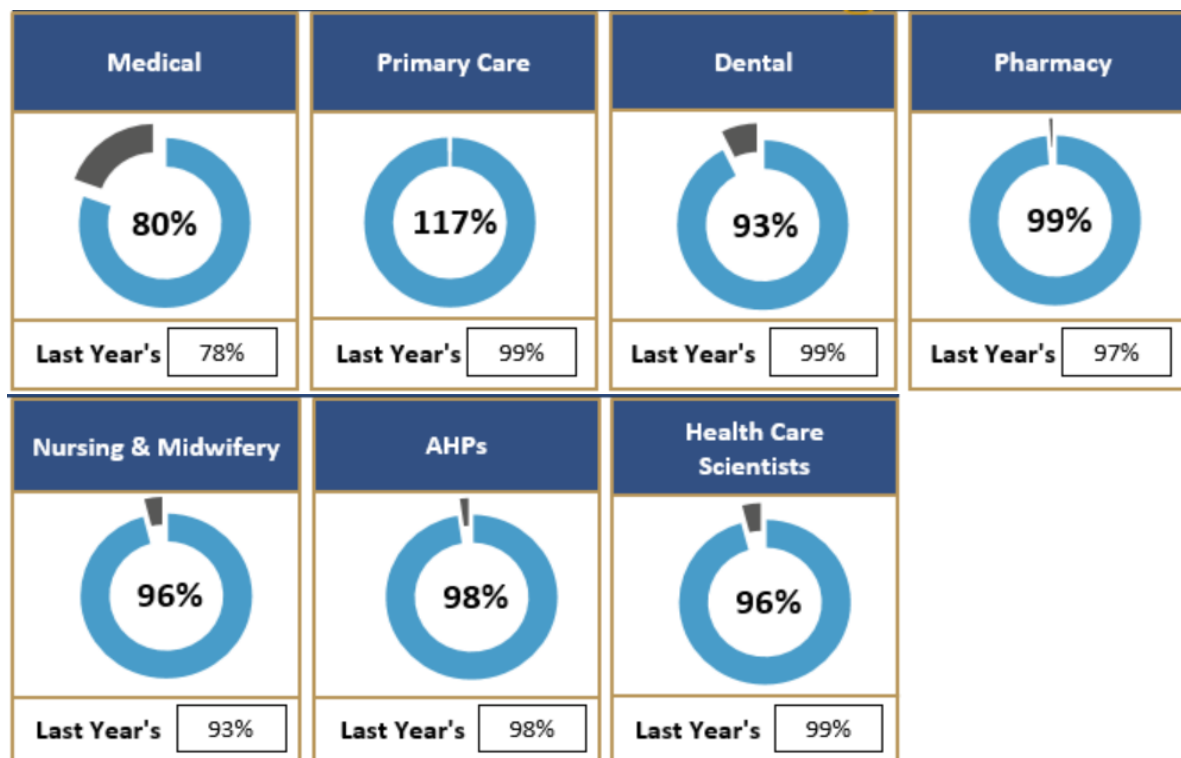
Medical

80%

Last Year's 78%

Primary Care

117%

Last Year's 99%

Dental

93%

Last Year's 99%

Pharmacy

99%

Last Year's 97%

Nursing & Midwifery

96%

Last Year's 93%

AHPs

98%

Last Year's 98%

Health Care Scientists

96%

Last Year's 99%